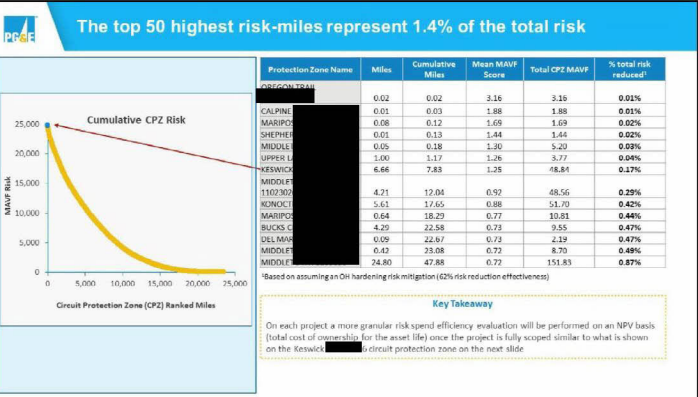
PG&E

The top 50 highest risk-miles represent 1.4% of the total risk

Cumulative CPZ Risk

25,000
20,000
15,000
10,000
5,000
0

MAVF Risk

0 5,000 10,000 15,000 20,000 25,000

Circuit Protection Zone (CPZ) Ranked Miles

| Protection Zone Name | Miles | Cumulative Miles | Mean MAVF Score | Total CPZ MAVF | % total risk reduced¹ |
|---|---|---|---|---|---|
| OREGON TRAIL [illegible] | 0.02 | 0.02 | 3.16 | 3.16 | 0.01% |
| CALPINE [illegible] | 0.01 | 0.03 | 1.88 | 1.88 | 0.01% |
| MARIPOS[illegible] | 0.08 | 0.12 | 1.69 | 1.69 | 0.02% |
| SHEPHER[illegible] | 0.01 | 0.13 | 1.44 | 1.44 | 0.02% |
| MIDDLET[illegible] | 0.05 | 0.18 | 1.30 | 5.20 | 0.03% |
| UPPER L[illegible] | 1.00 | 1.17 | 1.26 | 3.77 | 0.04% |
| KESWICK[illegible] | 6.66 | 7.83 | 1.25 | 48.84 | 0.17% |
| MIDDLET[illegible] 1102302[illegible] | 4.21 | 12.04 | 0.92 | 48.56 | 0.29% |
| KONOCT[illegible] | 5.61 | 17.65 | 0.88 | 51.70 | 0.42% |
| MARIPOS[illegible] | 0.64 | 18.29 | 0.77 | 10.81 | 0.44% |
| BUCKS C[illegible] | 4.29 | 22.58 | 0.73 | 9.55 | 0.47% |
| DEL MAR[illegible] | 0.09 | 22.67 | 0.73 | 2.19 | 0.47% |
| MIDDLET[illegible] | 0.42 | 23.08 | 0.72 | 8.70 | 0.49% |
| MIDDLET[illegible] | 24.80 | 47.88 | 0.72 | 151.83 | 0.87% |

¹Based on assuming an OH hardening risk mitigation (62% risk reduction effectiveness)

Key Takeaway

On each project a more granular risk spend efficiency evaluation will be performed on an NPV basis (total cost of ownership for the asset life) once the project is fully scoped similar to what is shown on the Keswick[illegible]'s circuit protection zone on the next slide